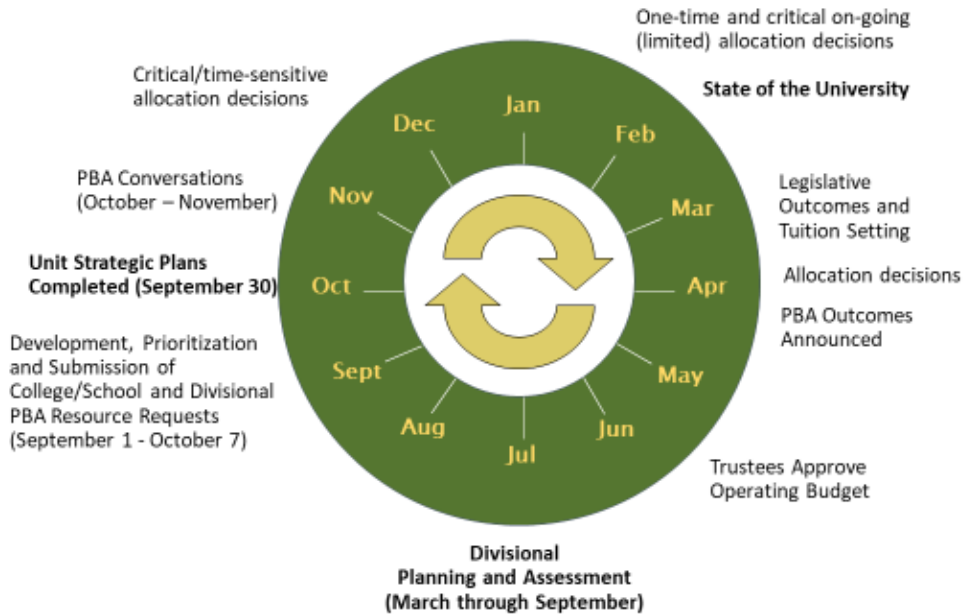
One-time and critical on-going (limited) allocation decisions

State of the University

Critical/time-sensitive allocation decisions

Jan
Feb
Mar
Apr
May
Jun
Jul
Aug
Sept
Oct
Nov
Dec

PBA Conversations (October – November)

Legislative Outcomes and Tuition Setting

Unit Strategic Plans Completed (September 30)

Allocation decisions

PBA Outcomes Announced

Development, Prioritization and Submission of College/School and Divisional PBA Resource Requests (September 1 - October 7)

Trustees Approve Operating Budget

Divisional Planning and Assessment (March through September)